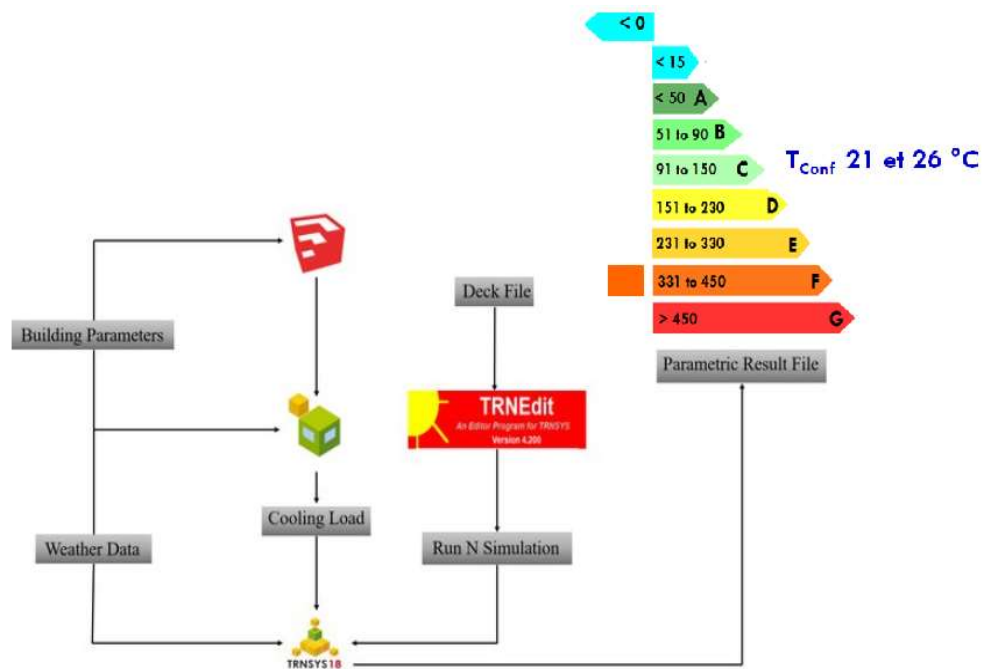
< 0

< 15

< 50 A

51 to 90 B

91 to 150 C

151 to 230 D

231 to 330 E

331 to 450 F

> 450 G

$T_{Conf}$ 21 et 26 °C

Building Parameters

Deck File

Parametric Result File

TRNEdit
An Editor Program for TRNSYS
Version 4.200

Cooling Load

Weather Data

Run N Simulation

TRNSYS18